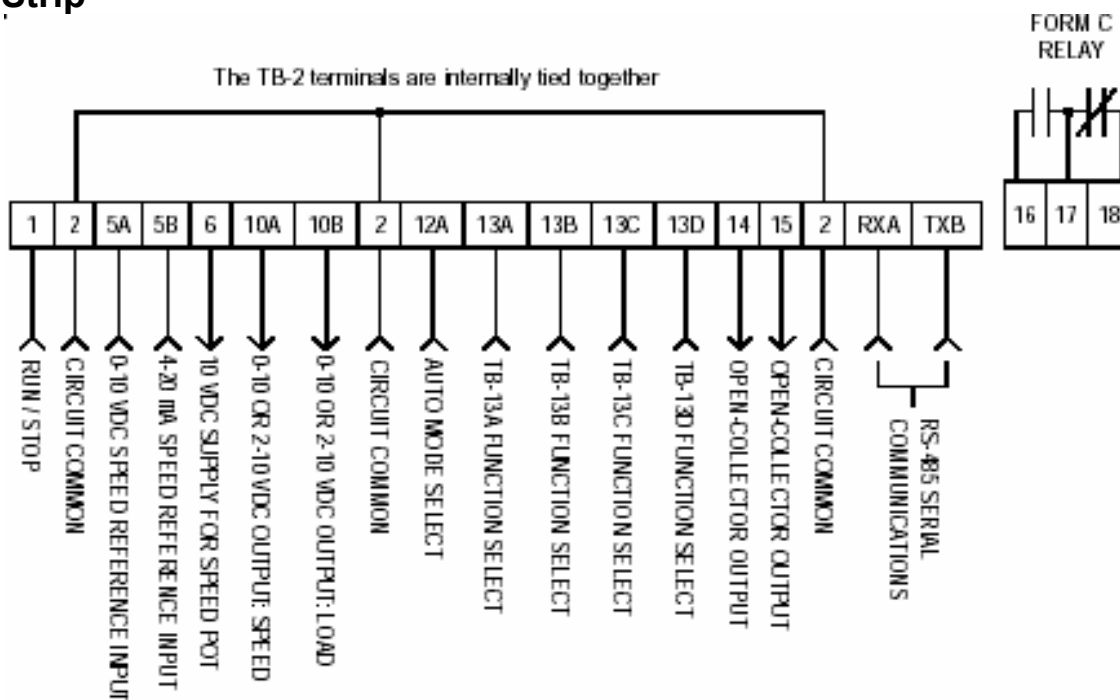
Strip

FORM C RELAY

The TB-2 terminals are internally tied together

| 1 | 2 | 5A | 5B | 6 | 10A | 10B | 2 | 12A | 13A | 13B | 13C | 13D | 14 | 15 | 2 | RXA | TXB |
|---|---|---|---|---|---|---|---|---|---|---|---|---|---|---|---|---|---|

| 16 | 17 | 18 |
|---|---|---|

RUN / STOP

CIRCUIT COMMON

0-10 VDC SPEED REFERENCE INPUT

4-20 mA SPEED REFERENCE INPUT

10 VDC SUPPLY FOR SPEED POT

0-10 OR 2-10 VDC OUTPUT: SPEED

0-10 OR 2-10 VDC OUTPUT: LOAD

CIRCUIT COMMON

AUTO MODE SELECT

TB-13A FUNCTION SELECT

TB-13B FUNCTION SELECT

TB-13C FUNCTION SELECT

TB-13D FUNCTION SELECT

OPEN-COLLECTOR OUTPUT

OPEN-COLLECTOR OUTPUT

CIRCUIT COMMON

RS-485 SERIAL COMMUNICATIONS